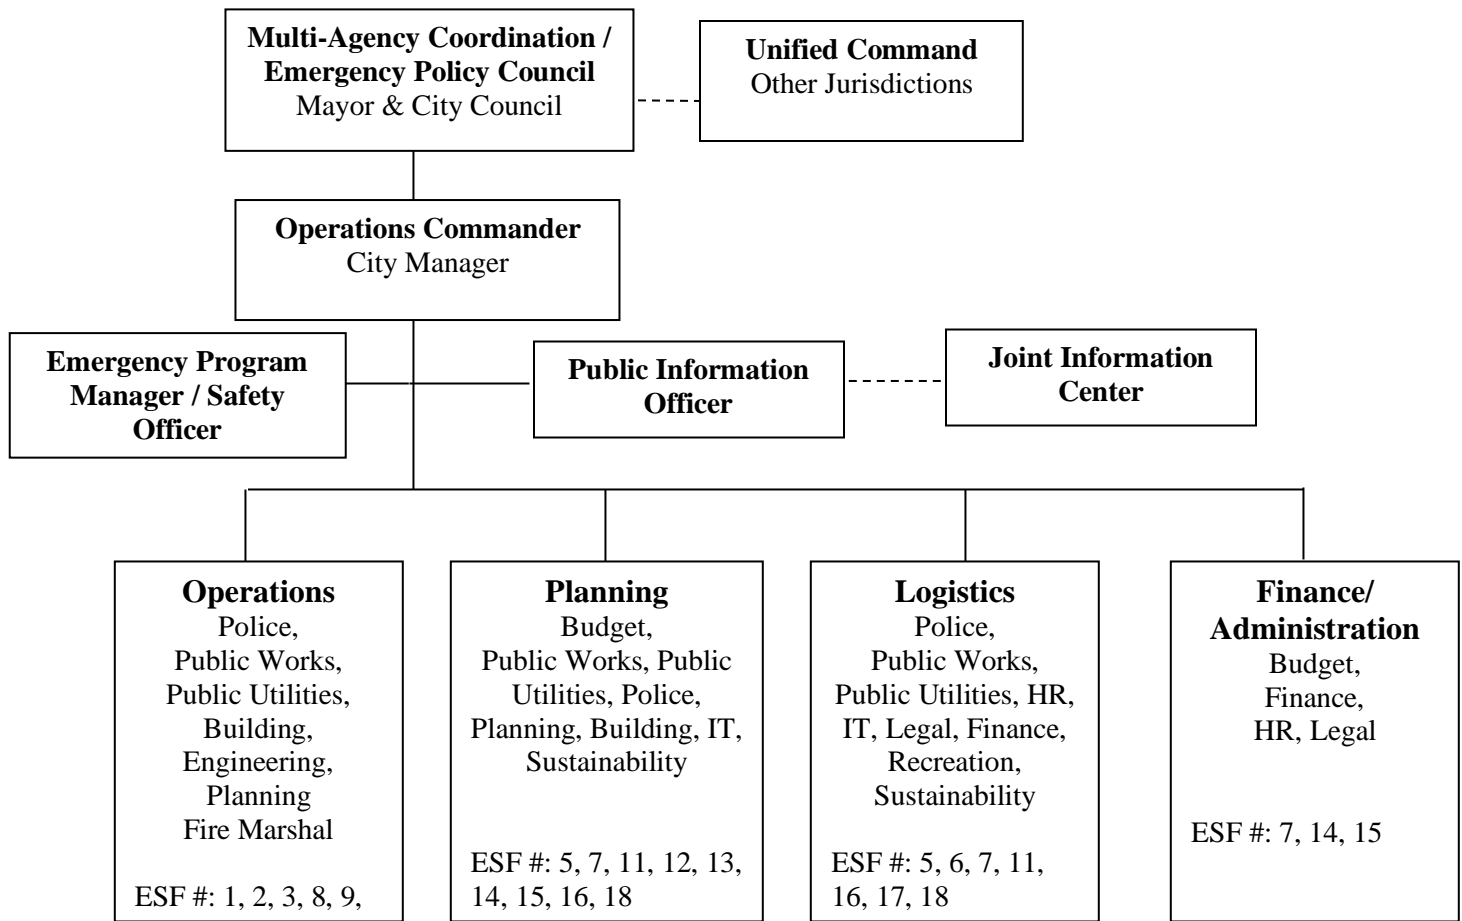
Multi-Agency Coordination / Emergency Policy Council
Mayor & City Council

Unified Command
Other Jurisdictions

Operations Commander
City Manager

Emergency Program Manager / Safety Officer

Public Information Officer

Joint Information Center

Operations
Police, Public Works, Public Utilities, Building, Engineering, Planning Fire Marshal

ESF #: 1, 2, 3, 8, 9,

Planning
Budget, Public Works, Public Utilities, Police, Planning, Building, IT, Sustainability

ESF #: 5, 7, 11, 12, 13, 14, 15, 16, 18

Logistics
Police, Public Works, Public Utilities, HR, IT, Legal, Finance, Recreation, Sustainability

ESF #: 5, 6, 7, 11, 16, 17, 18

Finance/ Administration
Budget, Finance, HR, Legal

ESF #: 7, 14, 15